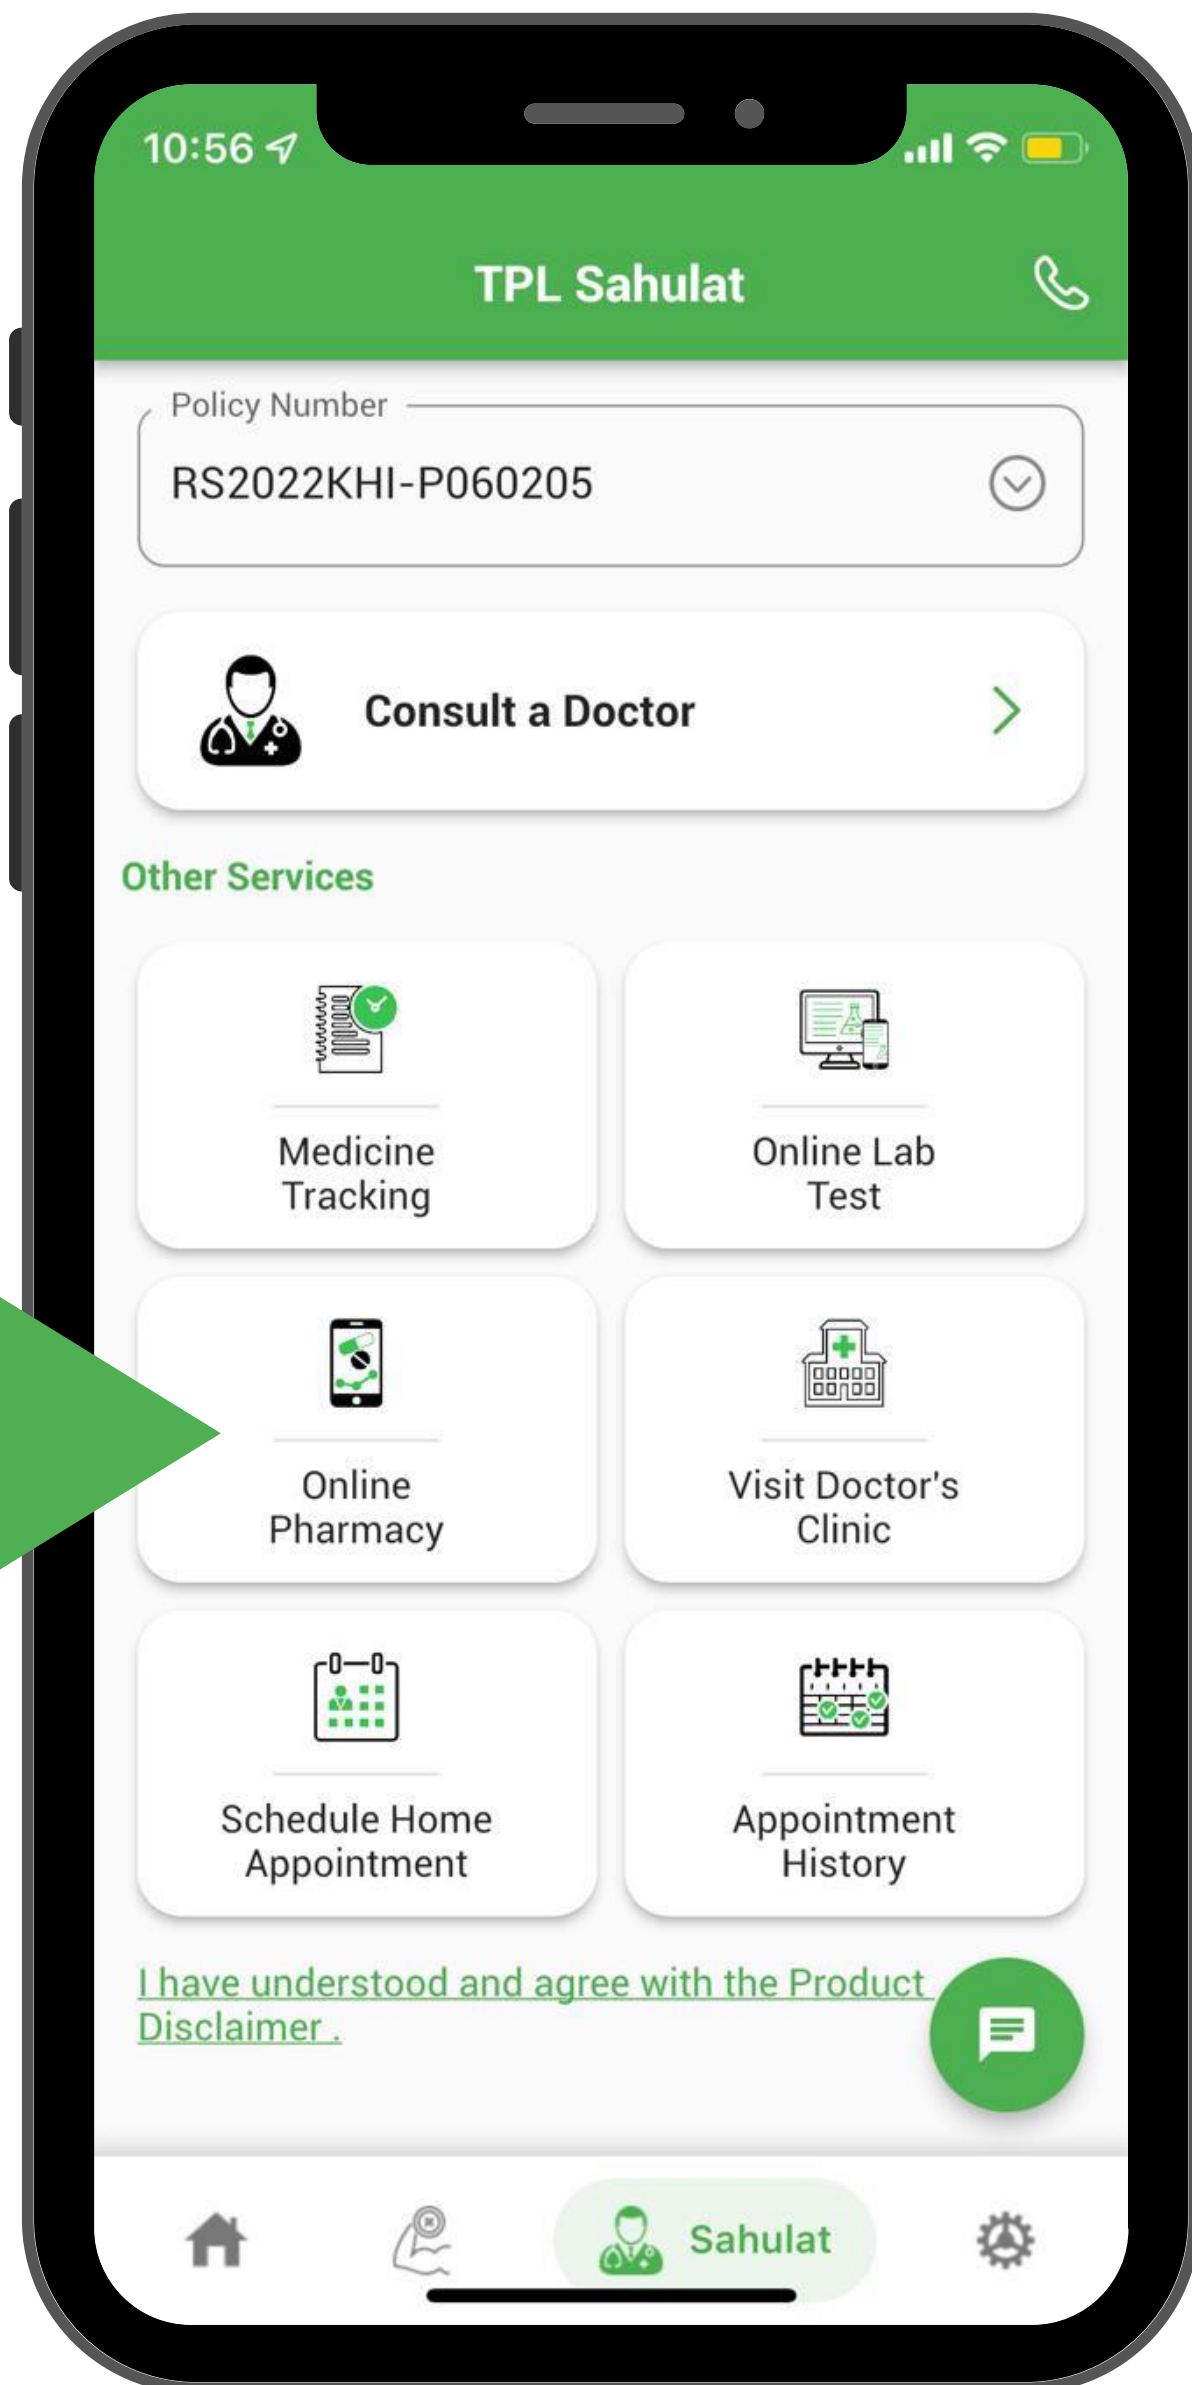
10:56

TPL Sahulat

Policy Number

RS2022KHI-P060205

Consult a Doctor

Other Services

Medicine Tracking

Online Lab Test

Online Pharmacy

Visit Doctor's Clinic

Schedule Home Appointment

Appointment History

I have understood and agree with the Product Disclaimer .

Sahulat